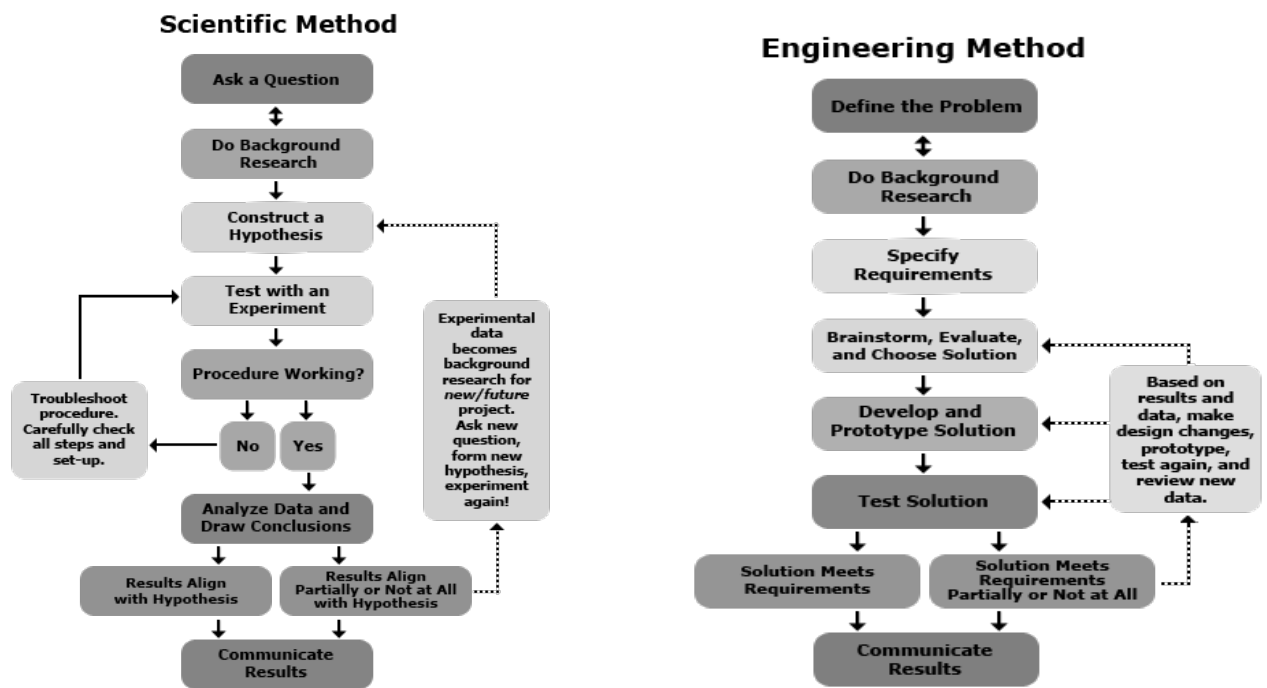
Scientific Method

Ask a Question

Do Background Research

Construct a Hypothesis

Test with an Experiment

Procedure Working?

Troubleshoot procedure. Carefully check all steps and set-up.

No

Yes

Analyze Data and Draw Conclusions

Results Align with Hypothesis

Results Align Partially or Not at All with Hypothesis

Communicate Results

Experimental data becomes background research for new/future project. Ask new question, form new hypothesis, experiment again!

Engineering Method

Define the Problem

Do Background Research

Specify Requirements

Brainstorm, Evaluate, and Choose Solution

Develop and Prototype Solution

Test Solution

Solution Meets Requirements

Solution Meets Requirements Partially or Not at All

Communicate Results

Based on results and data, make design changes, prototype, test again, and review new data.